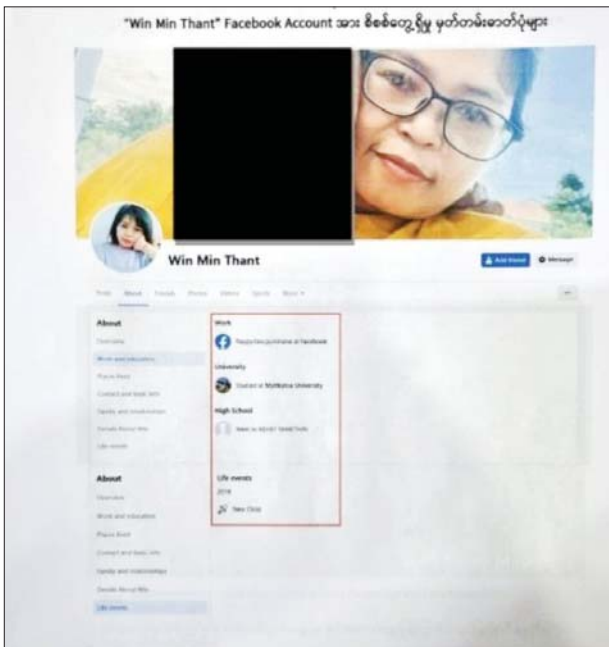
"Win Min Thant" Facebook Account အား စိစစ်တွေ့ရှိမှု မှတ်တမ်းဓာတ်ပုံများ

Win Min Thant

Add friend

Message

Posts About Friends Photos Videos Sports More

About

Overview

Work and education

Places lived

Contact and basic info

Family and relationships

Details about Win

Life events

Work

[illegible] at Facebook

University

Studied at Myitkyina University

High School

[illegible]

Life events

2016

New Child

About

Overview

Work and education

Places lived

Contact and basic info

Family and relationships

Details about Win

Life events